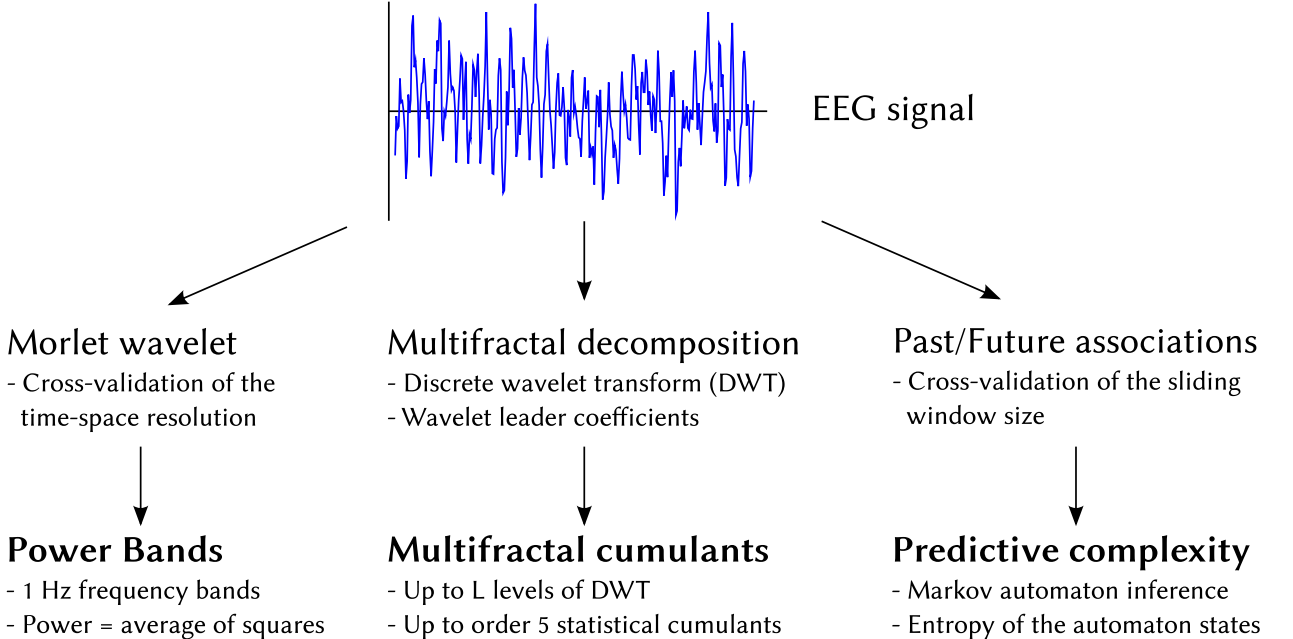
EEG signal

Morlet wavelet
- Cross-validation of the time-space resolution

Power Bands
- 1 Hz frequency bands
- Power = average of squares

Multifractal decomposition
- Discrete wavelet transform (DWT)
- Wavelet leader coefficients

Multifractal cumulants
- Up to L levels of DWT
- Up to order 5 statistical cumulants

Past/Future associations
- Cross-validation of the sliding window size

Predictive complexity
- Markov automaton inference
- Entropy of the automaton states